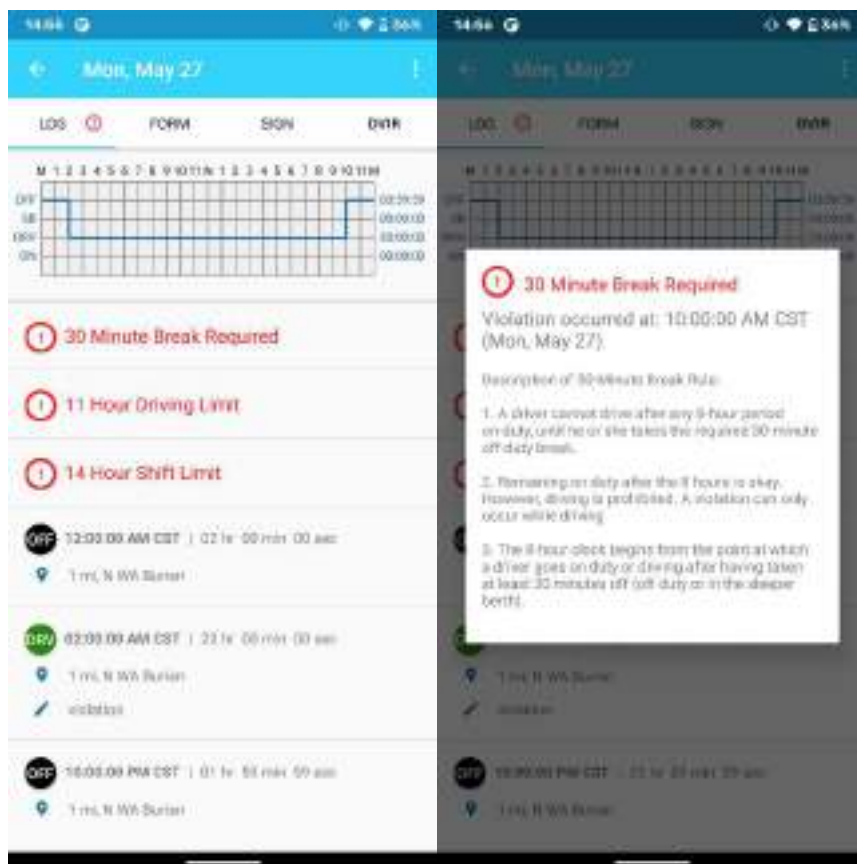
14:56 86%

Mon, May 27

LOG FORM SIGN DVIR

M 1 2 3 4 5 6 7 8 9 10 11 N 1 2 3 4 5 6 7 8 9 10 11 M

OFF SB DRV ON

02:59:59 00:00:00 00:00:00 00:00:00

30 Minute Break Required

11 Hour Driving Limit

14 Hour Shift Limit

OFF 12:00:00 AM CST | 02 hr 00 min 00 sec

1 mi, N WA Burien

DRV 02:00:00 AM CST | 22 hr 00 min 00 sec

1 mi, N WA Burien

violation

OFF 10:00:00 PM CST | 01 hr 59 min 59 sec

1 mi, N WA Burien

14:56 86%

Mon, May 27

30 Minute Break Required

Violation occurred at: 10:00:00 AM CST (Mon, May 27).

Description of 30-Minute Break Rule:

1. A driver cannot drive after any 8-hour period on duty, until he or she takes the required 30 minute off duty break.

2. Remaining on duty after the 8 hours is okay. However, driving is prohibited. A violation can only occur while driving.

3. The 8-hour clock begins from the point at which a driver goes on duty or driving after having taken at least 30 minutes off (off duty or in the sleeper berth).